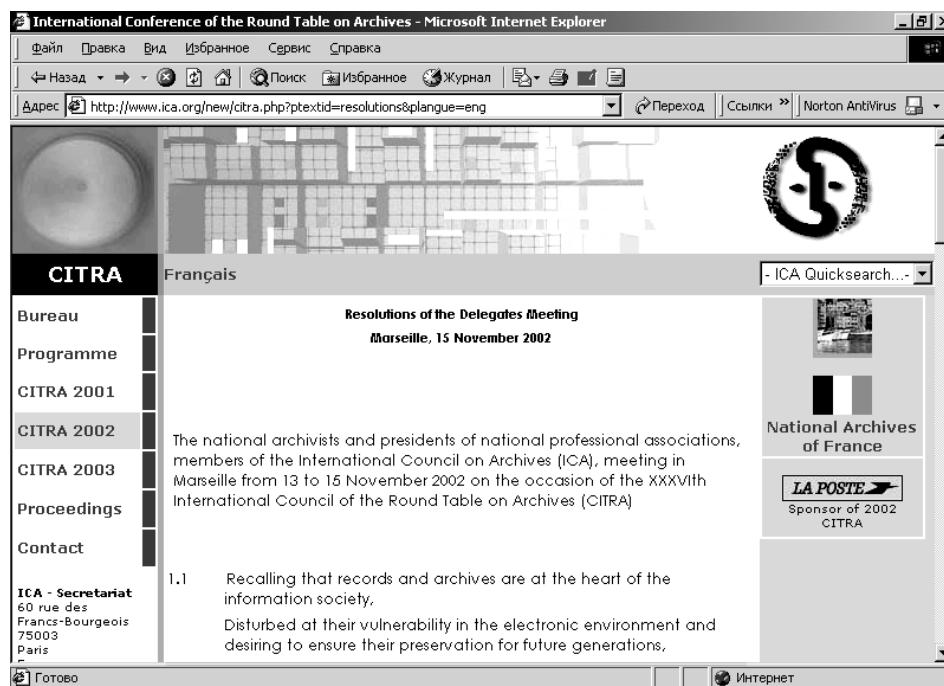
International Conference of the Round Table on Archives - Microsoft Internet Explorer

Файл Правка Вид Избранное Сервис Справка

Назад Поиск Избранное Журнал

Адрес http://www.ica.org/new/citra.php?ptextid=resolutions&plangue=eng Переход Ссылки » Norton AntiVirus

CITRA

Français

- ICA Quicksearch...-

Bureau
Programme
CITRA 2001
CITRA 2002
CITRA 2003
Proceedings
Contact

ICA - Secretariat
60 rue des Francs-Bourgeois
75003
Paris

Resolutions of the Delegates Meeting
Marseille, 15 November 2002

The national archivists and presidents of national professional associations, members of the International Council on Archives (ICA), meeting in Marseille from 13 to 15 November 2002 on the occasion of the XXXVIth International Council of the Round Table on Archives (CITRA)

1.1 Recalling that records and archives are at the heart of the information society,

Disturbed at their vulnerability in the electronic environment and desiring to ensure their preservation for future generations,

National Archives of France

LA POSTE

Sponsor of 2002 CITRA

Готово

Интернет